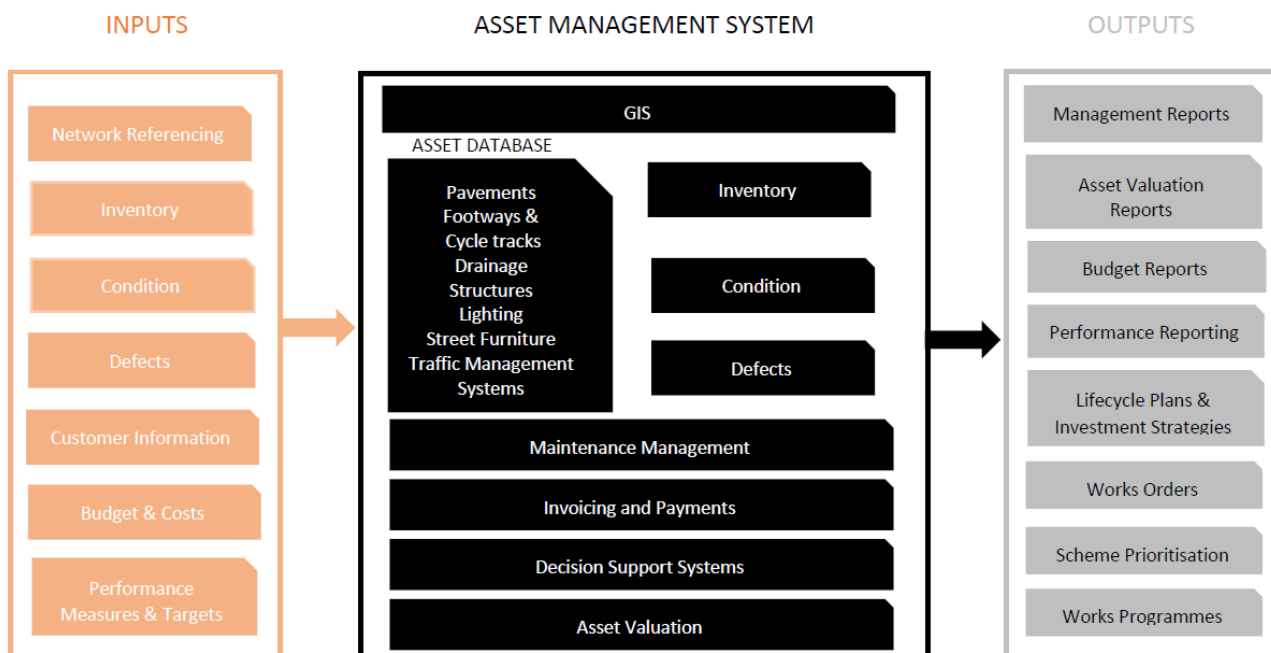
INPUTS

Network Referencing

Inventory

Condition

Defects

Customer Information

Budget & Costs

Performance Measures & Targets

ASSET MANAGEMENT SYSTEM

GIS

ASSET DATABASE

Pavements
Footways &
Cycle tracks
Drainage
Structures
Lighting
Street Furniture
Traffic Management
Systems

Inventory

Condition

Defects

Maintenance Management

Invoicing and Payments

Decision Support Systems

Asset Valuation

OUTPUTS

Management Reports

Asset Valuation Reports

Budget Reports

Performance Reporting

Lifecycle Plans & Investment Strategies

Works Orders

Scheme Prioritisation

Works Programmes